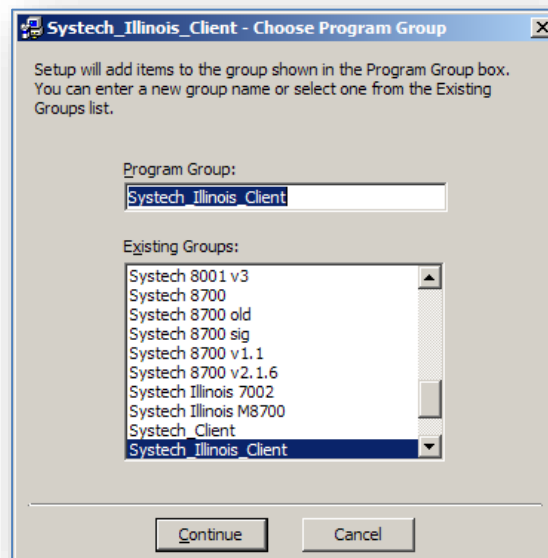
Systech_Illinois_Client - Choose Program Group

Setup will add items to the group shown in the Program Group box. You can enter a new group name or select one from the Existing Groups list.

Program Group:

Systech_Illinois_Client

Existing Groups:

Systech 8001 v3
Systech 8700
Systech 8700 old
Systech 8700 sig
Systech 8700 v1.1
Systech 8700 v2.1.6
Systech Illinois 7002
Systech Illinois M8700
Systech_Client
Systech_Illinois_Client

Continue

Cancel